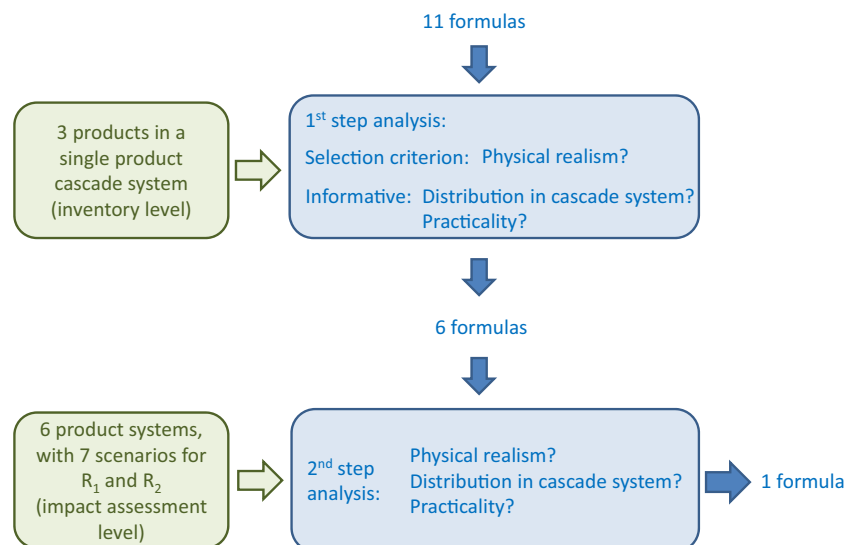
11 formulas

3 products in a single product cascade system (inventory level)

1$^{st}$ step analysis:

Selection criterion: Physical realism?

Informative: Distribution in cascade system? Practicality?

6 formulas

6 product systems, with 7 scenarios for $R_1$ and $R_2$ (impact assessment level)

2$^{nd}$ step analysis:

Physical realism?
Distribution in cascade system?
Practicality?

1 formula